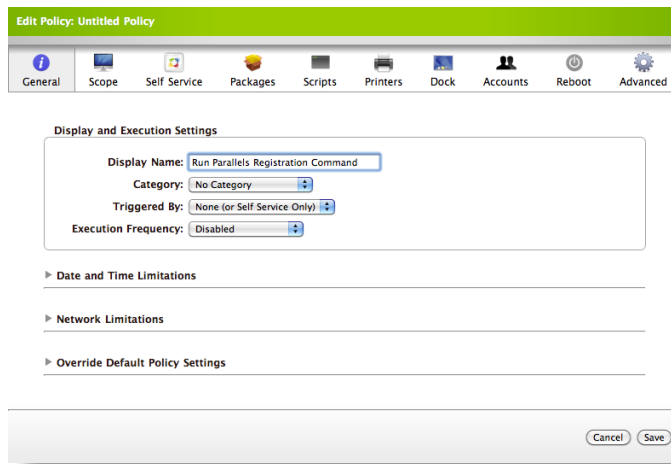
Edit Policy: Untitled Policy

General
Scope
Self Service
Packages
Scripts
Printers
Dock
Accounts
Reboot
Advanced

Display and Execution Settings

Display Name: Run Parallels Registration Command
Category: No Category
Triggered By: None (or Self Service Only)
Execution Frequency: Disabled

Date and Time Limitations

Network Limitations

Override Default Policy Settings

Cancel
Save